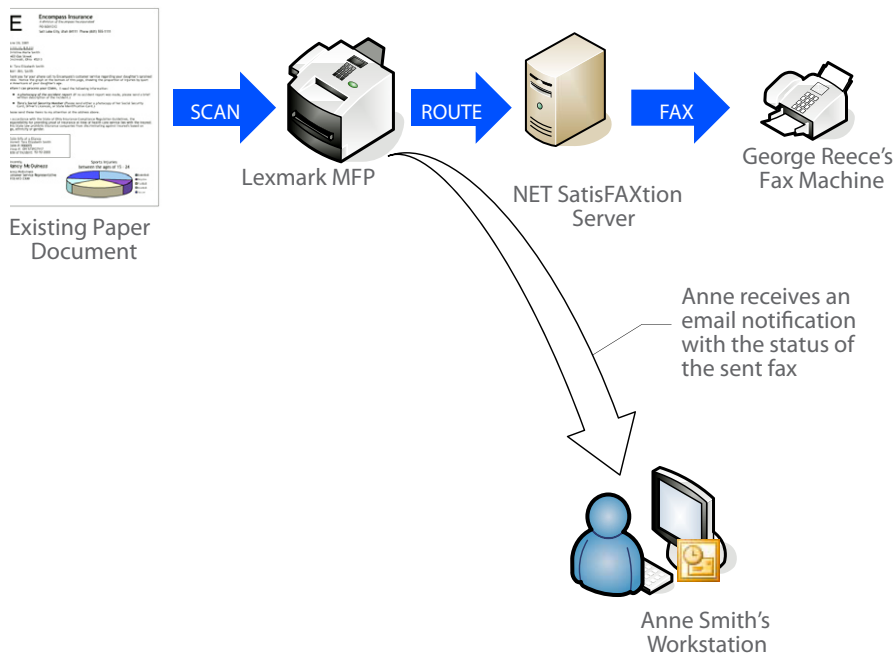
E Encompass Insurance

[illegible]

Existing Paper Document

SCAN

Lexmark MFP

ROUTE

NET SatisFAXtion Server

FAX

George Reece's Fax Machine

Anne receives an email notification with the status of the sent fax

Anne Smith's Workstation